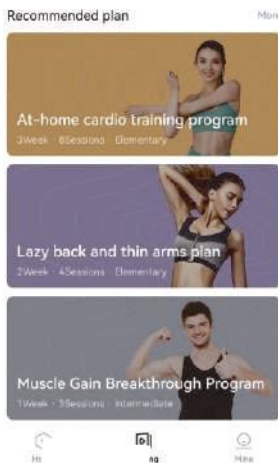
Recommended plan

Mor

At-home cardio training program

3Week · 6Sessions · Elementary

Lazy back and thin arms plan

2Week · 4Sessions · Elementary

Muscle Gain Breakthrough Program

1Week · 3Sessions · Intermediate

Ho

ng

Mine